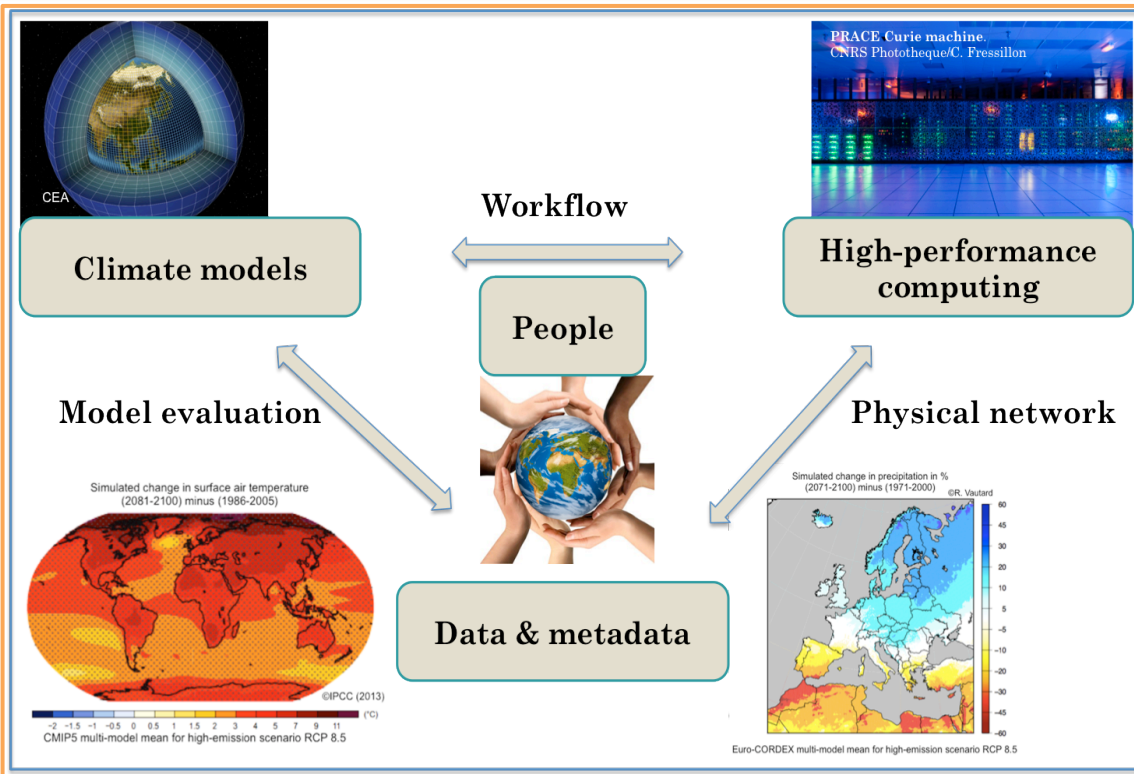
CEA

PRACE Curie machine.
CNRS Photothèque/C. Fressillon

Workflow

Climate models

High-performance computing

People

Model evaluation

Physical network

Simulated change in surface air temperature
(2081-2100) minus (1986-2005)

©IPCC (2013)

−2 −1.5 −1 −0.5 0 0.5 1 1.5 2 3 4 5 7 9 11 (°C)

CMIP5 multi-model mean for high-emission scenario RCP 8.5

Data & metadata

Simulated change in precipitation in %
(2071-2100) minus (1971-2000)
©R. Vautard

60
45
30
20
10
5
−5
−10
−20
−30
−45
−60

Euro-CORDEX multi-model mean for high-emission scenario RCP 8.5